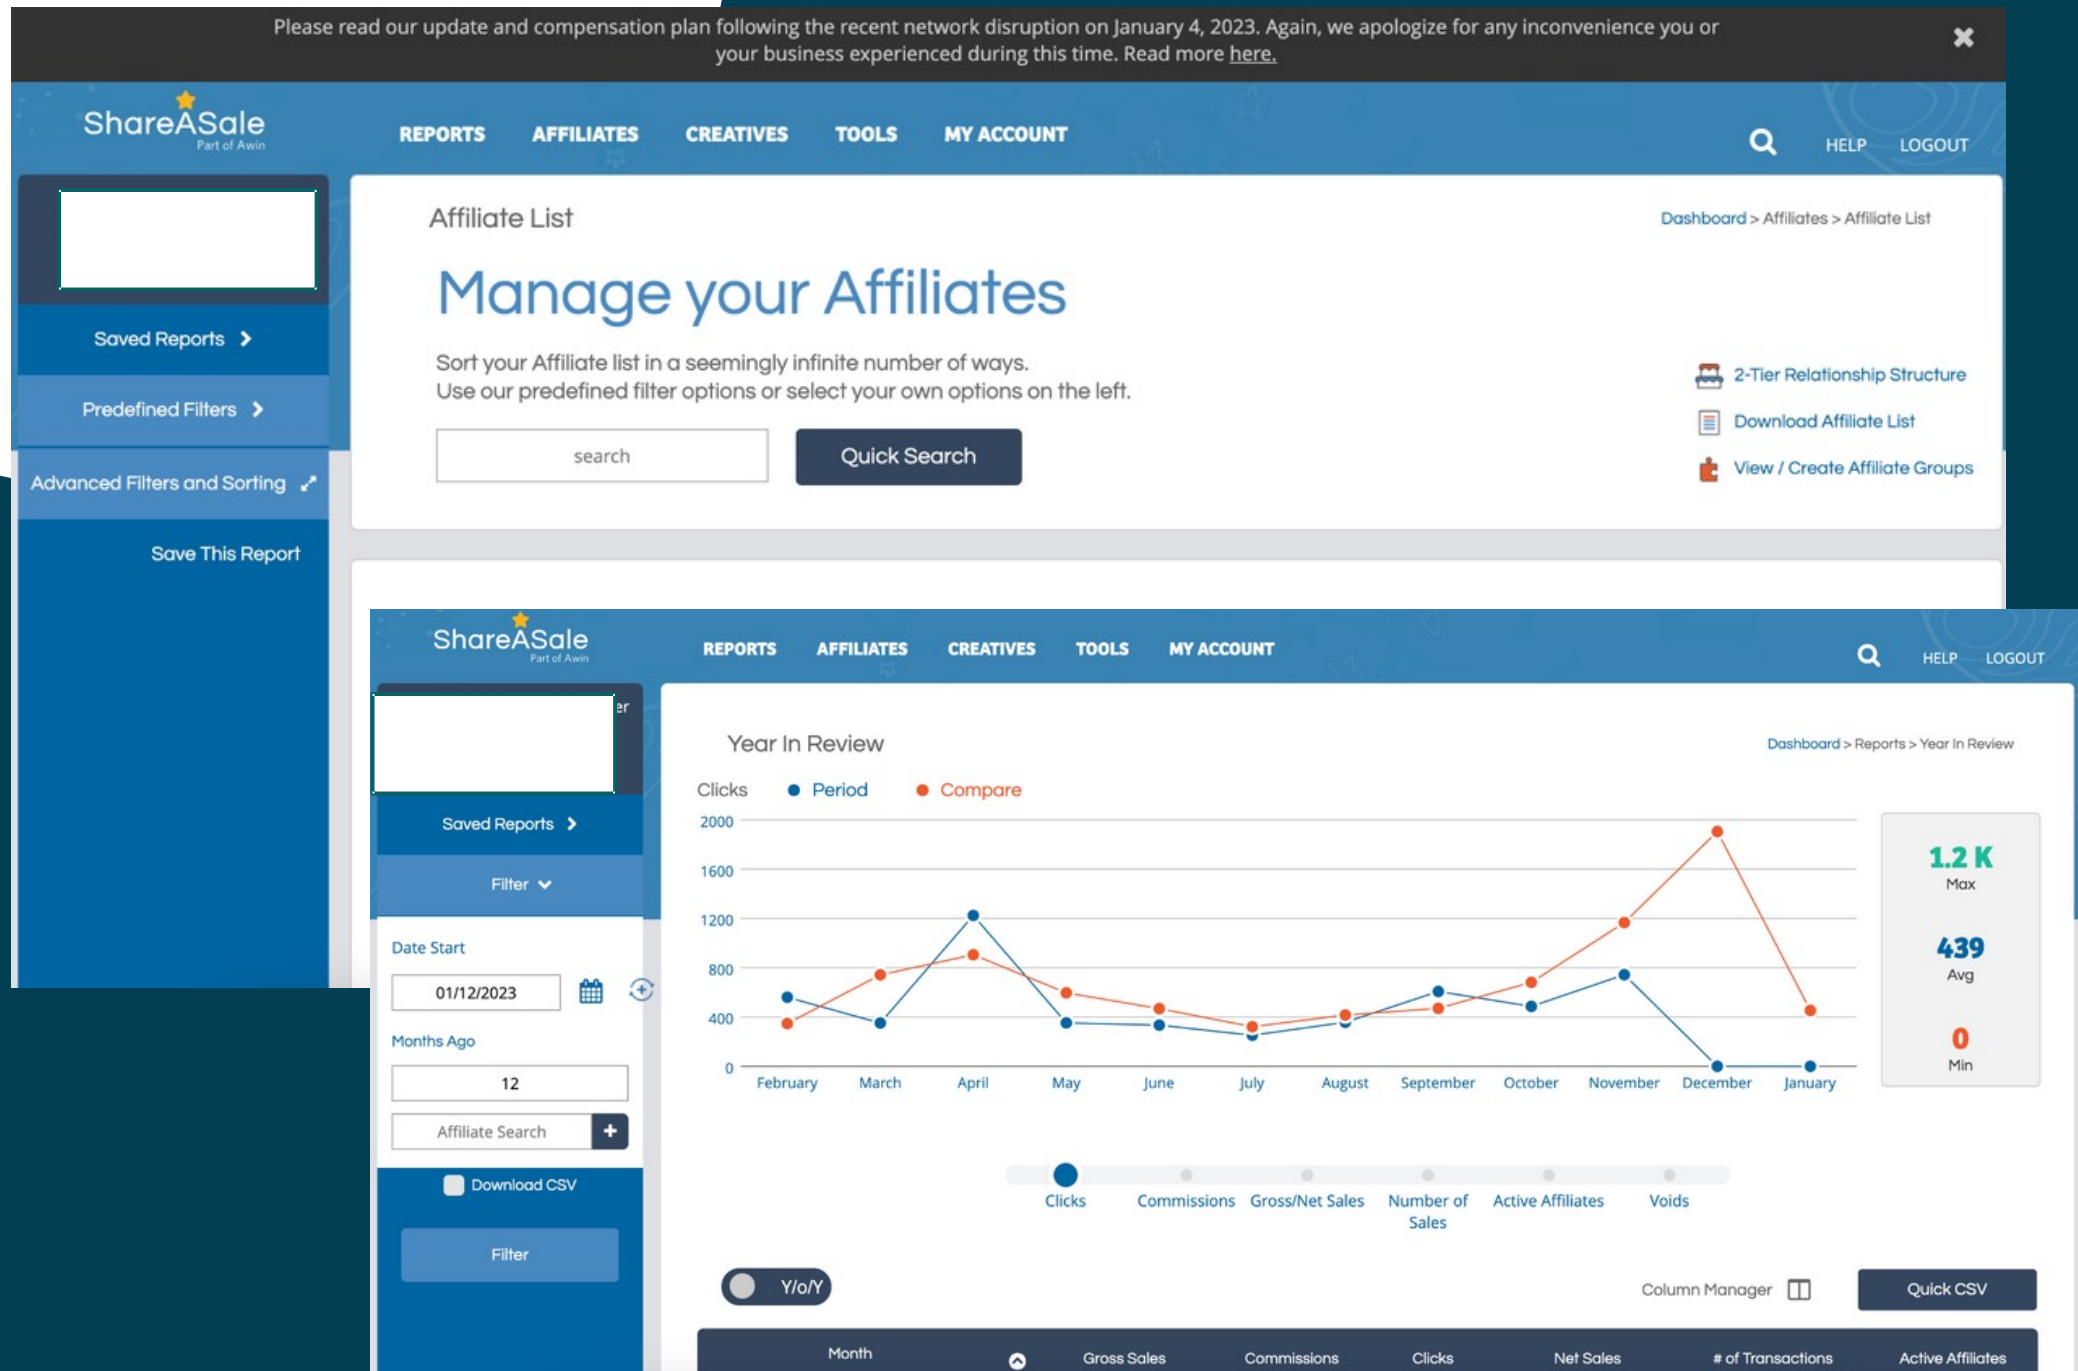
Please read our update and compensation plan following the recent network disruption on January 4, 2023. Again, we apologize for any inconvenience you or your business experienced during this time. Read more here.

ShareASale Part of Awin

REPORTS AFFILIATES CREATIVES TOOLS MY ACCOUNT

HELP LOGOUT

Saved Reports

Predefined Filters

Advanced Filters and Sorting

Save This Report

Affiliate List

Dashboard > Affiliates > Affiliate List

Manage your Affiliates

Sort your Affiliate list in a seemingly infinite number of ways.
Use our predefined filter options or select your own options on the left.

search

Quick Search

2-Tier Relationship Structure

Download Affiliate List

View / Create Affiliate Groups

ShareASale Part of Awin

REPORTS AFFILIATES CREATIVES TOOLS MY ACCOUNT

HELP LOGOUT

er

Saved Reports

Filter

Date Start

01/12/2023

Months Ago

12

Affiliate Search

Download CSV

Filter

Year In Review

Dashboard > Reports > Year In Review

Clicks Period Compare

2000
1600
1200
800
400
0

February March April May June July August September October November December January

1.2 K
Max

439
Avg

0
Min

Clicks Commissions Gross/Net Sales Number of Sales Active Affiliates Voids

Y/o/Y

Column Manager

Quick CSV

| Month | Gross Sales | Commissions | Clicks | Net Sales | # of Transactions | Active Affiliates |
|---|---|---|---|---|---|---|